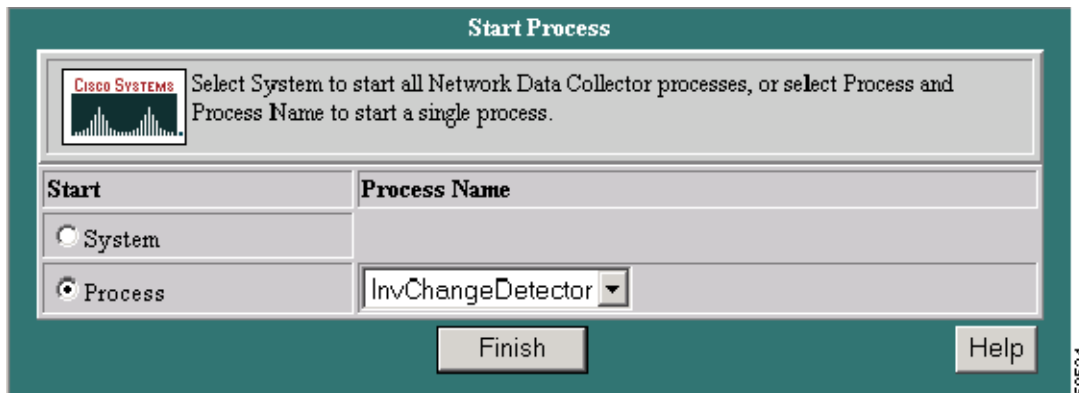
Start Process

CISCO SYSTEMS

Select System to start all Network Data Collector processes, or select Process and Process Name to start a single process.

| Start | Process Name |
|---|---|
| System | |
| Process | InvChangeDetector |

Finish

Help

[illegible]